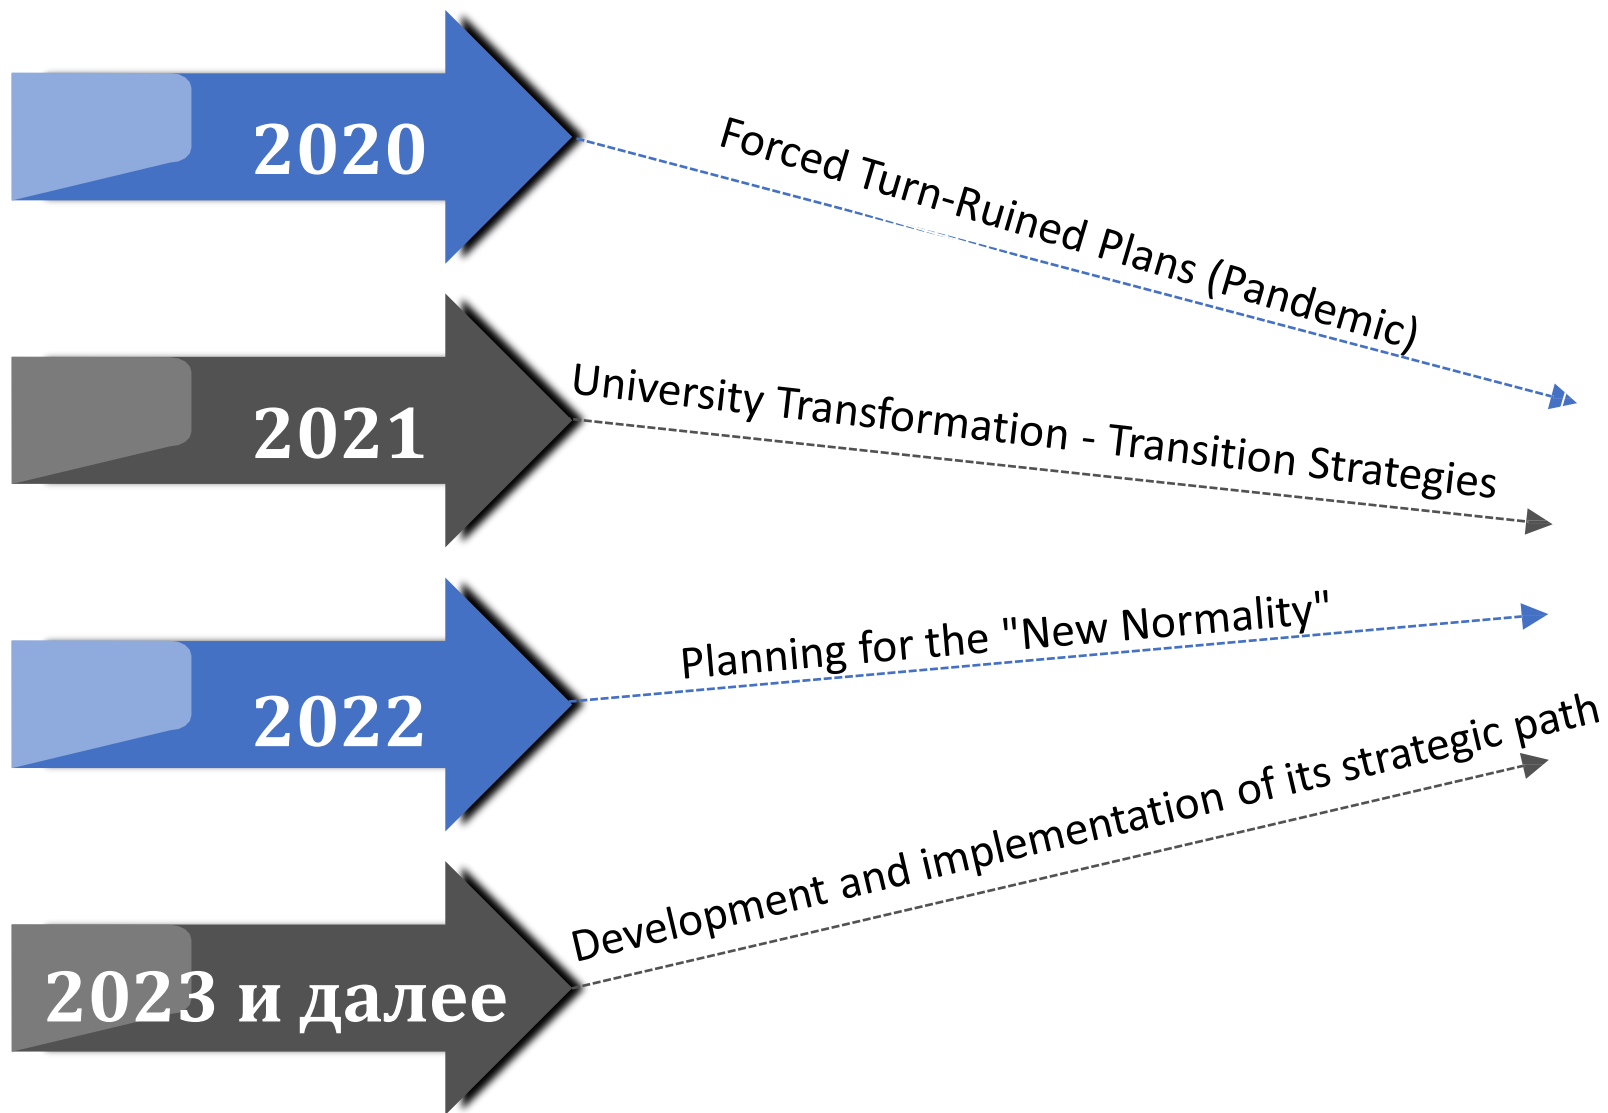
2020

Forced Turn-Ruined Plans (Pandemic)

2021

University Transformation - Transition Strategies

2022

Planning for the "New Normality"

2023 и далее

Development and implementation of its strategic path